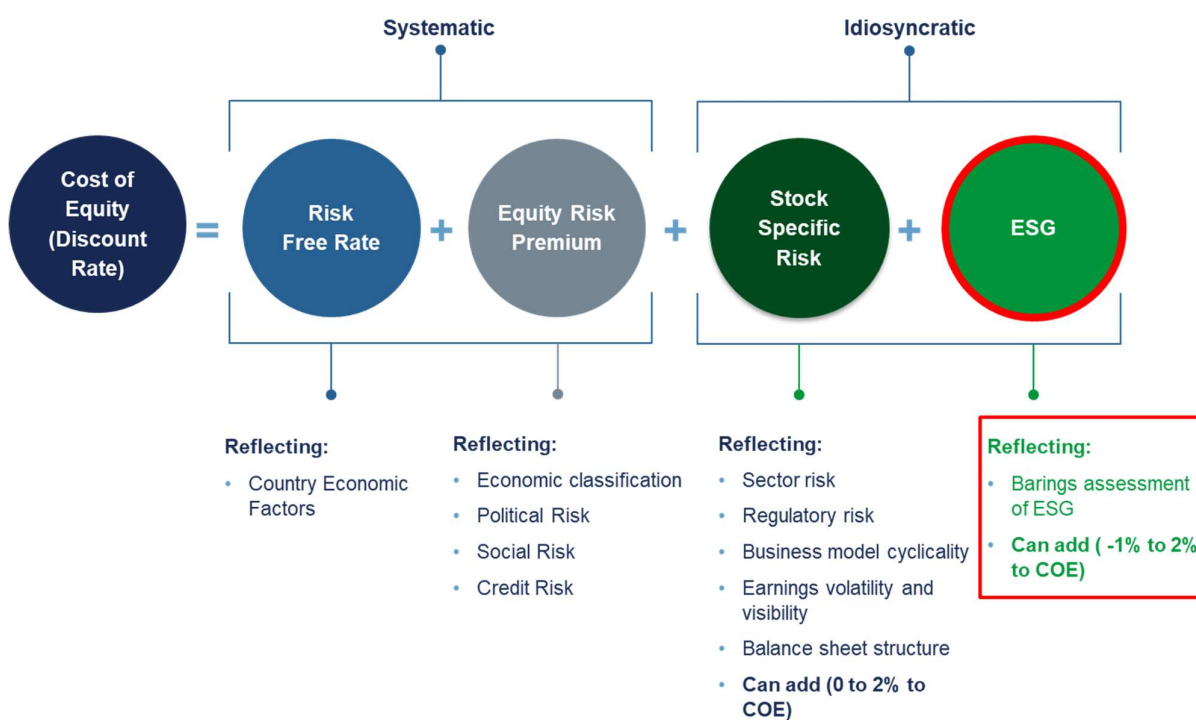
Systematic

Idiosyncratic

Cost of Equity (Discount Rate)

=

Risk Free Rate

+

Equity Risk Premium

+

Stock Specific Risk

+

ESG

Reflecting:
- Country Economic Factors

Reflecting:
- Economic classification
- Political Risk
- Social Risk
- Credit Risk

Reflecting:
- Sector risk
- Regulatory risk
- Business model cyclicality
- Earnings volatility and visibility
- Balance sheet structure
- Can add (0 to 2% to COE)

Reflecting:
- Barings assessment of ESG
- Can add ( -1% to 2% to COE)